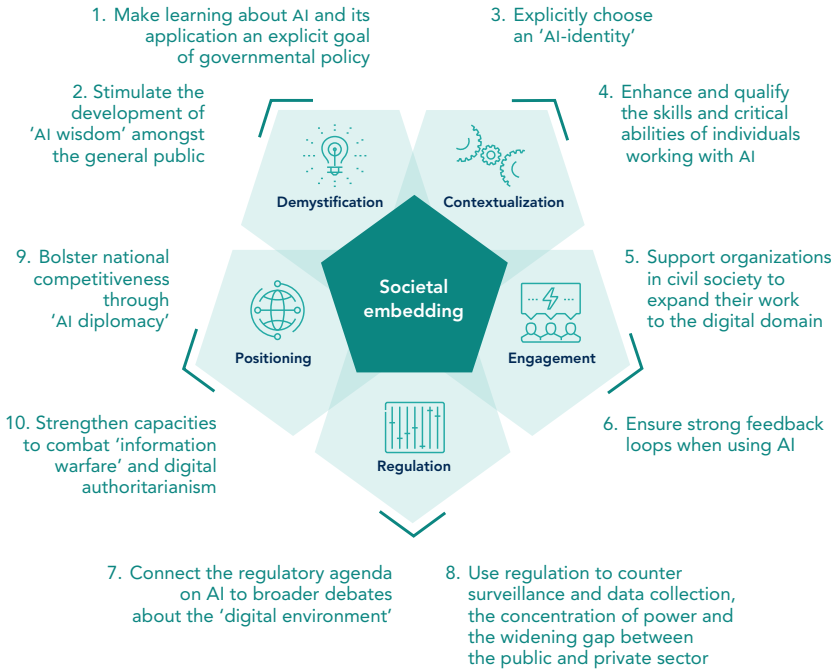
1. Make learning about AI and its application an explicit goal of governmental policy

3. Explicitly choose an 'AI-identity'

2. Stimulate the development of 'AI wisdom' amongst the general public

4. Enhance and qualify the skills and critical abilities of individuals working with AI

Demystification

Contextualization

9. Bolster national competitiveness through 'AI diplomacy'

Societal embedding

5. Support organizations in civil society to expand their work to the digital domain

Positioning

Engagement

10. Strengthen capacities to combat 'information warfare' and digital authoritarianism

Regulation

6. Ensure strong feedback loops when using AI

7. Connect the regulatory agenda on AI to broader debates about the 'digital environment'

8. Use regulation to counter surveillance and data collection, the concentration of power and the widening gap between the public and private sector